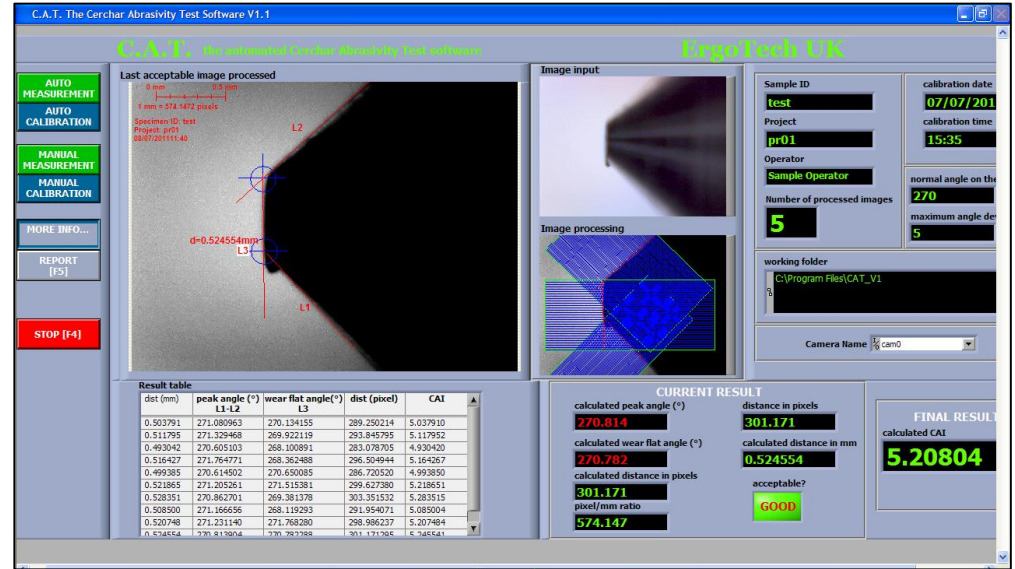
C.A.T. The Cerchar Abrasivity Test Software V1.1

C.A.T. the automated Cerchar Abrasivity Test software

ErgoTech UK

AUTO MEASUREMENT

AUTO CALIBRATION

MANUAL MEASUREMENT

MANUAL CALIBRATION

MORE INFO...

REPORT [F5]

STOP [F4]

Last acceptable image processed

0 mm 0.5 mm

1 mm = 574.1472 pixels

Specimen ID: test
Project: pr01
08/07/201111:40

L2

d=0.524554mm

L3

L1

Image input

Image processing

Sample ID
test

Project
pr01

Operator
Sample Operator

Number of processed images
5

calibration date
07/07/201

calibration time
15:35

normal angle on the
270

maximum angle dev
5

working folder
C:\Program Files\CAT_V1

Camera Name cam0

Result table

| dist (mm) | peak angle (°) L1-L2 | wear flat angle(°) L3 | dist (pixel) | CAI |
|---|---|---|---|---|
| 0.503791 | 271.080963 | 270.134155 | 289.250214 | 5.037910 |
| 0.511795 | 271.329468 | 269.922119 | 293.845795 | 5.117952 |
| 0.493042 | 270.605103 | 268.100891 | 283.078705 | 4.930420 |
| 0.516427 | 271.764771 | 268.362488 | 296.504944 | 5.164267 |
| 0.499385 | 270.614502 | 270.650085 | 286.720520 | 4.993850 |
| 0.521865 | 271.205261 | 271.515381 | 299.627380 | 5.218651 |
| 0.528351 | 270.862701 | 269.381378 | 303.351532 | 5.283515 |
| 0.508500 | 271.166656 | 268.119293 | 291.954071 | 5.085004 |
| 0.520748 | 271.231140 | 271.768280 | 298.986237 | 5.207484 |
| 0.524554 | 270.813904 | 270.782288 | 301.171295 | 5.245541 |

CURRENT RESULT

calculated peak angle (°)
270.814

calculated wear flat angle (°)
270.782

calculated distance in pixels
301.171

pixel/mm ratio
574.147

distance in pixels
301.171

calculated distance in mm
0.524554

acceptable?
GOOD

FINAL RESULT

calculated CAI
5.20804